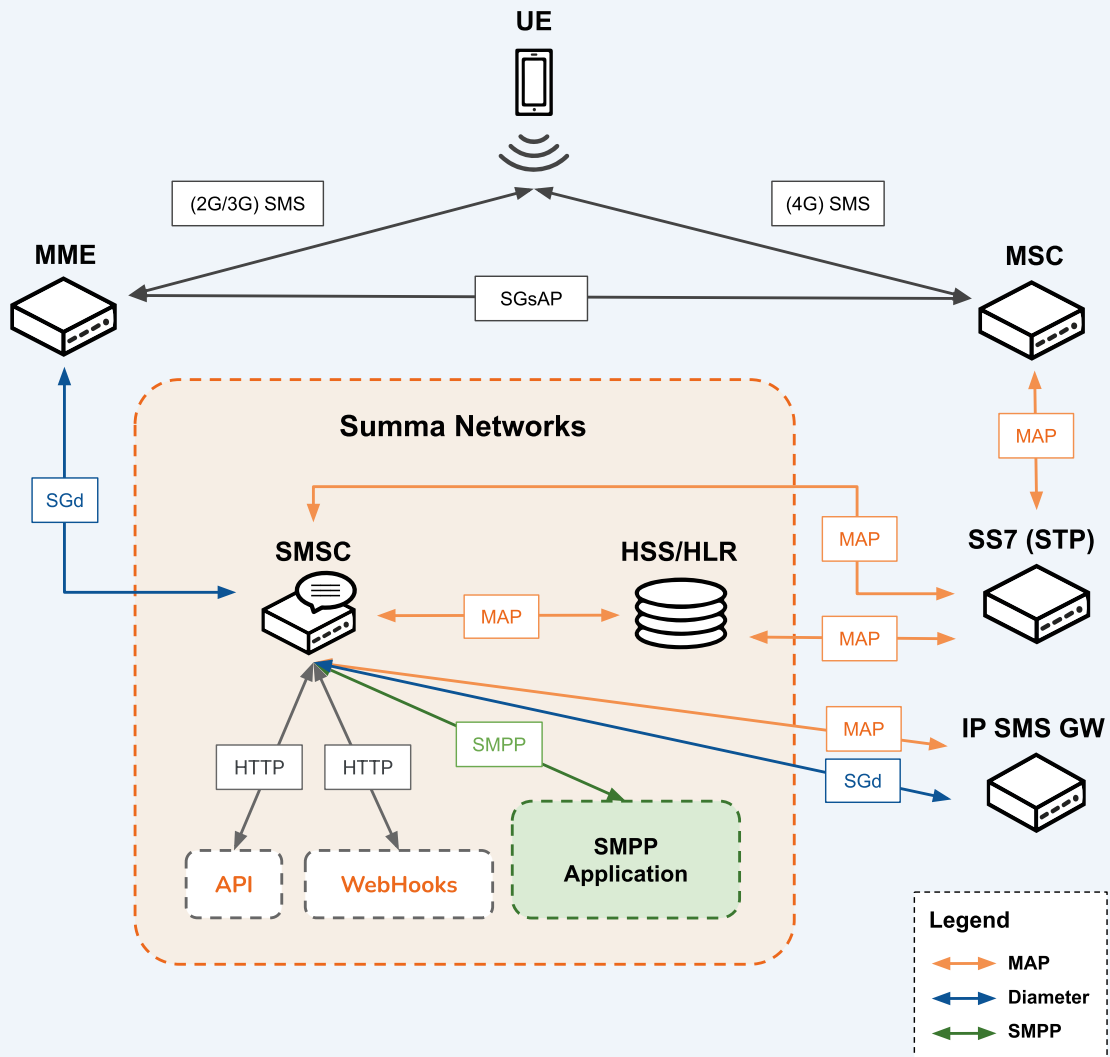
UE

(2G/3G) SMS

(4G) SMS

MME

SGsAP

MSC

Summa Networks

MAP

SGd

MAP

SS7 (STP)

SMSC

HSS/HLR

MAP

MAP

MAP

IP SMS GW

SGd

SMPP

HTTP

HTTP

SMPP Application

API

WebHooks

Legend

MAP

Diameter

SMPP